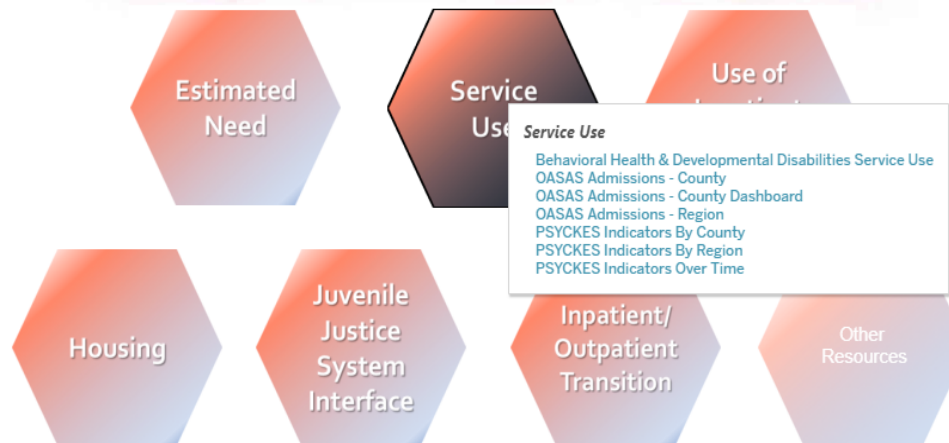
Estimated Need

Service Use

Use of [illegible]

Service Use

Behavioral Health & Developmental Disabilities Service Use
OASAS Admissions - County
OASAS Admissions - County Dashboard
OASAS Admissions - Region
PSYCKES Indicators By County
PSYCKES Indicators By Region
PSYCKES Indicators Over Time

Housing

Juvenile Justice System Interface

Inpatient/ Outpatient Transition

Other Resources